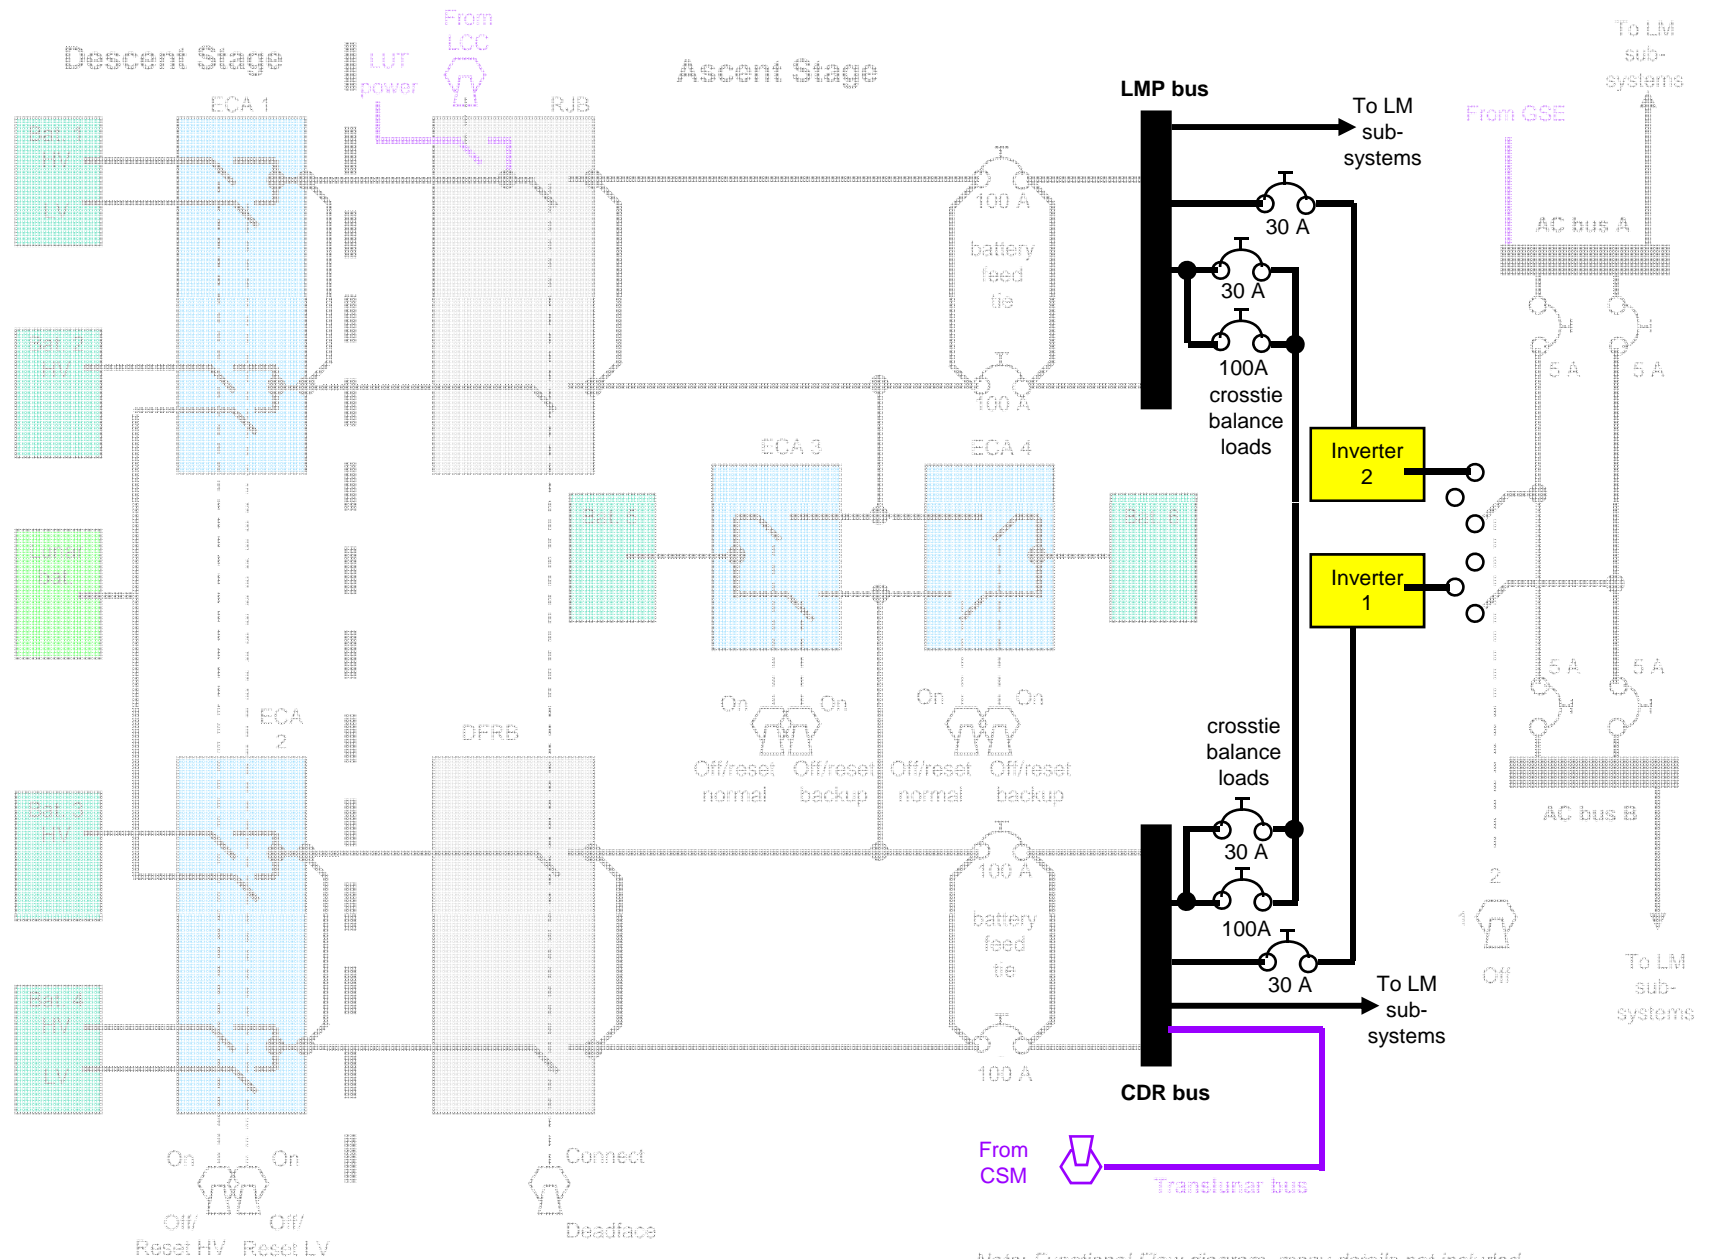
Descent Stage

LUT power

From LCC

Ascent Stage

LMP bus

To LM sub-systems

To LM sub-systems

From GSE

ECA 1

RJB

Bat 1 HV LV

100 A

battery feed tie

30 A

30 A

AC bus A

100A

crosstie balance loads

Bat 2 HV

100 A

5 A

5 A

Inverter 2

ECA 3

ECA 4

Bat 5

Bat 6

LUT Bat

Inverter 1

5 A

5 A

ECA 2

DFRB

On

On

On

On

crosstie balance loads

Off/reset normal

Off/reset backup

Off/reset normal

Off/reset backup

AC bus B

Bat 3 HV

30 A

100 A

battery feed tie

100A

2

1

Off

30 A

To LM sub-systems

To LM sub-systems

Bat 4 HV LV

100 A

CDR bus

On

On

Connect

From CSM

Translunar bus

Off/ Reset HV

Off/ Reset LV

Deadface